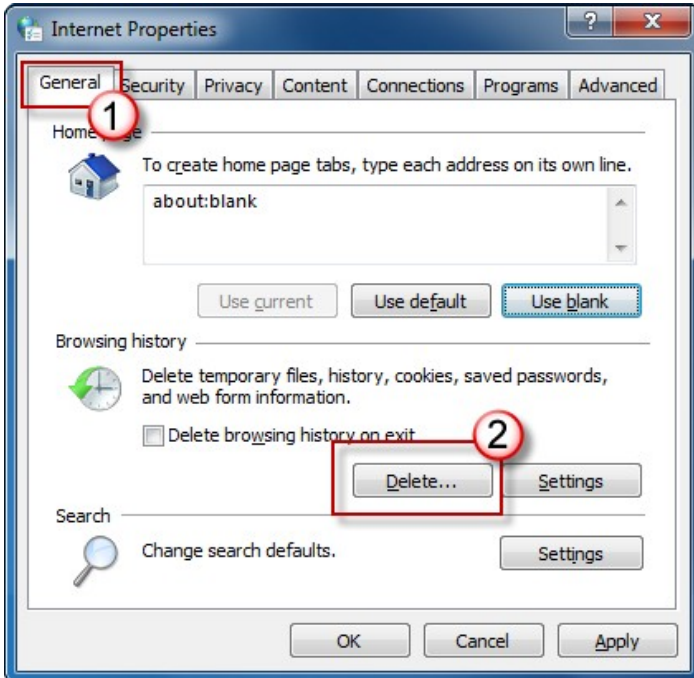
Internet Properties

?

X

General

Security

Privacy

Content

Connections

Programs

Advanced

1

Home page

To create home page tabs, type each address on its own line.

about:blank

Use current

Use default

Use blank

Browsing history

Delete temporary files, history, cookies, saved passwords, and web form information.

Delete browsing history on exit

2

Delete...

Settings

Search

Change search defaults.

Settings

OK

Cancel

Apply